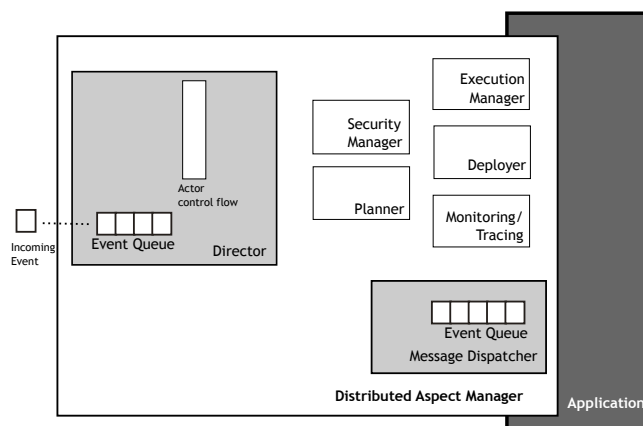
Actor control flow

Incoming Event

Event Queue

Director

Security Manager

Planner

Execution Manager

Deployer

Monitoring/ Tracing

Event Queue

Message Dispatcher

Distributed Aspect Manager

Application